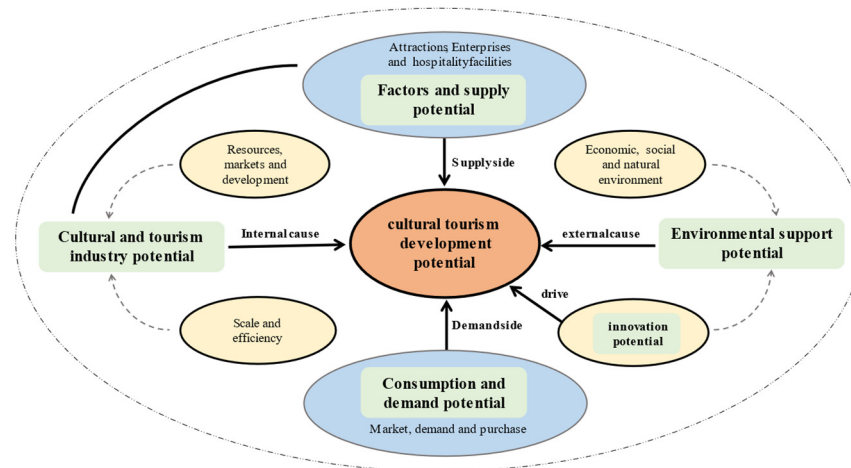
Attractions, Enterprises and hospitalityfacilities

Factors and supply potential

Resources, markets and development

Economic, social and natural environment

Supplyside

Cultural and tourism industry potential

Internalcause

cultural tourism development potential

externalcause

Environmental support potential

drive

Scale and efficiency

Demandside

innovation potential

Consumption and demand potential

Market, demand and purchase